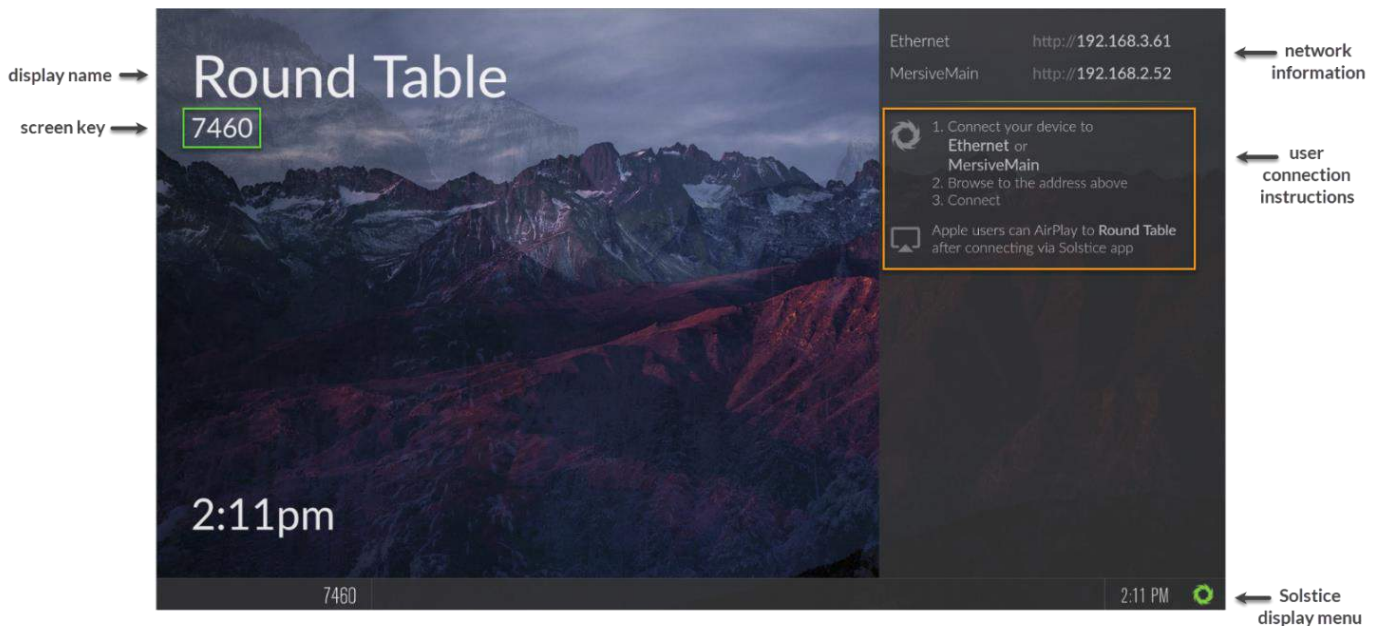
display name
Round Table
screen key
7460

Ethernet http://192.168.3.61
MersiveMain http://192.168.2.52

network information

1. Connect your device to Ethernet or MersiveMain
2. Browse to the address above
3. Connect

Apple users can AirPlay to Round Table after connecting via Solstice app

user connection instructions

2:11pm

7460
2:11 PM

Solstice display menu